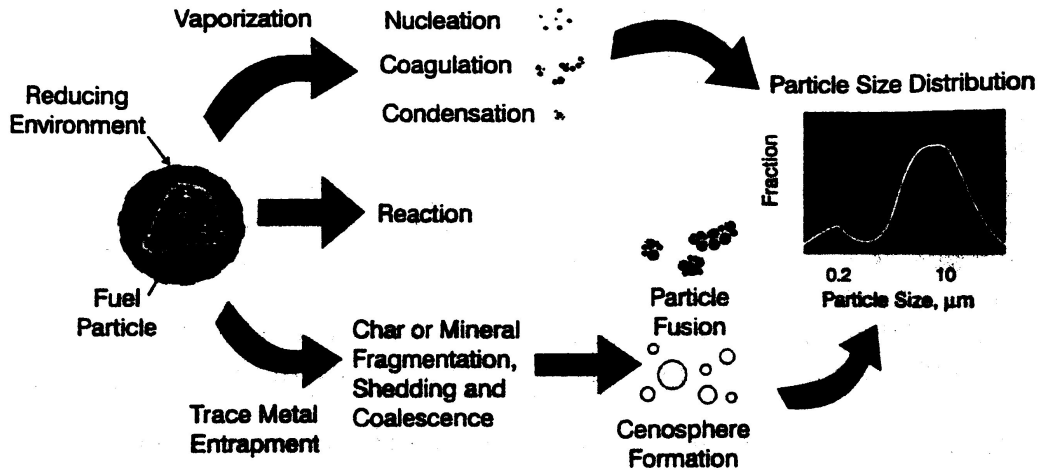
Vaporization

Nucleation

Coagulation

Condensation

Particle Size Distribution

Reducing Environment

Fraction

Reaction

0.2

10

Particle Size, µm

Fuel Particle

Particle Fusion

Char or Mineral Fragmentation, Shedding and Coalescence

Trace Metal Entrapment

Cenosphere Formation